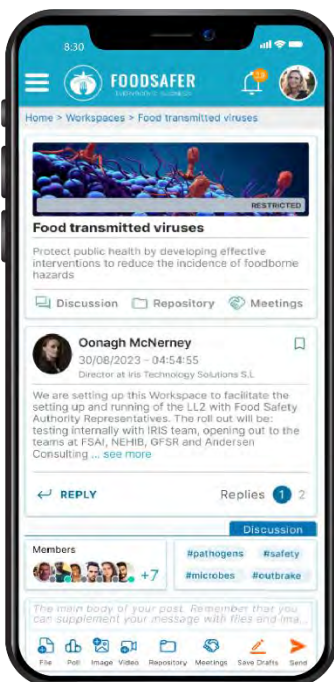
8:30

FOODSAFER

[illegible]

Home > Workspaces > Food transmitted viruses

RESTRICTED

Food transmitted viruses

Protect public health by developing effective interventions to reduce the incidence of foodborne hazards

Discussion Repository Meetings

Oonagh McNerney
30/08/2023 - 04:54:55
Director at Iris Technology Solutions S.L

We are setting up this Workspace to facilitate the setting up and running of the LL2 with Food Safety Authority Representatives. The roll out will be: testing internally with IRIS team, opening out to the teams at FSAI, NEHIB, GFSR and Andersen Consulting ... see more

REPLY

Replies 1 2

Discussion

Members

+7

#pathogens #safety
#microbes #outbrake

The main body of your post. Remember that you can supplement your message with files and ima...

File Poll Image Video Repository Meetings Save Drafts Send